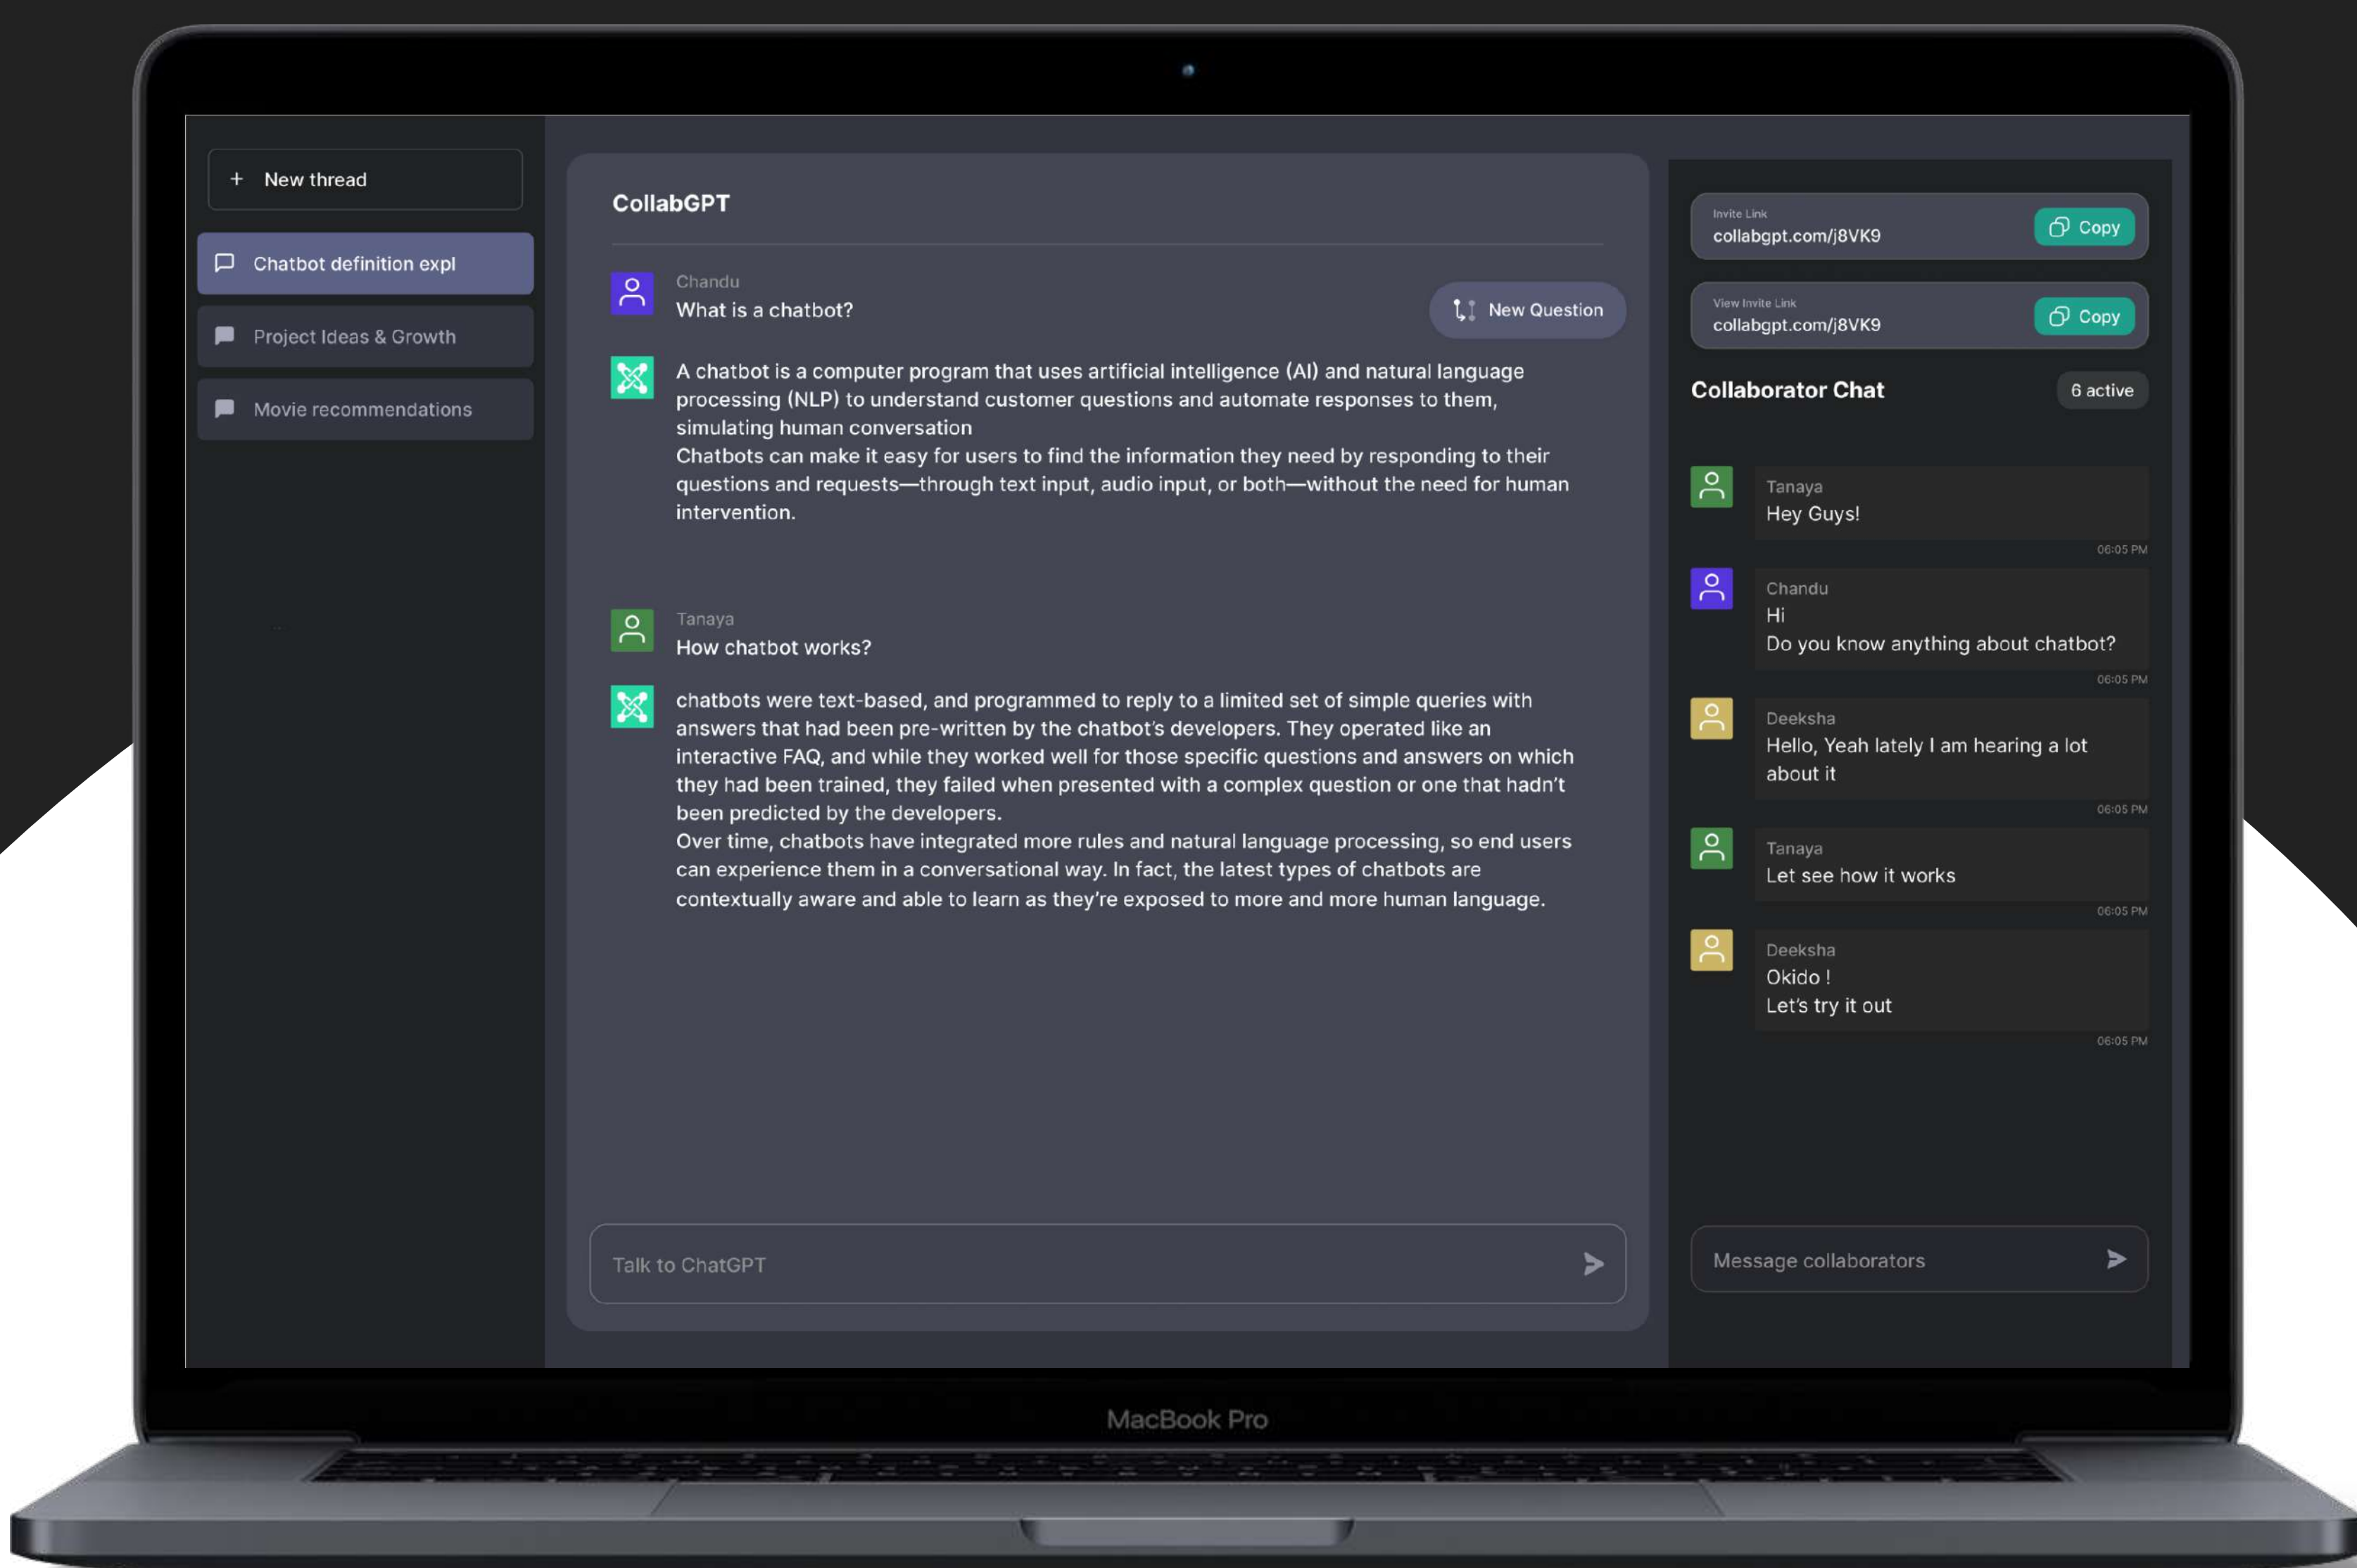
+ New thread

Chatbot definition expl

Project Ideas & Growth

Movie recommendations

CollabGPT

Chandu
What is a chatbot?

New Question

A chatbot is a computer program that uses artificial intelligence (AI) and natural language processing (NLP) to understand customer questions and automate responses to them, simulating human conversation
Chatbots can make it easy for users to find the information they need by responding to their questions and requests—through text input, audio input, or both—without the need for human intervention.

Tanaya
How chatbot works?

chatbots were text-based, and programmed to reply to a limited set of simple queries with answers that had been pre-written by the chatbot's developers. They operated like an interactive FAQ, and while they worked well for those specific questions and answers on which they had been trained, they failed when presented with a complex question or one that hadn't been predicted by the developers.
Over time, chatbots have integrated more rules and natural language processing, so end users can experience them in a conversational way. In fact, the latest types of chatbots are contextually aware and able to learn as they're exposed to more and more human language.

Talk to ChatGPT

Invite Link
collabgpt.com/j8VK9
Copy

View Invite Link
collabgpt.com/j8VK9
Copy

Collaborator Chat
6 active

Tanaya
Hey Guys!
06:05 PM

Chandu
Hi
Do you know anything about chatbot?
06:05 PM

Deeksha
Hello, Yeah lately I am hearing a lot about it
06:05 PM

Tanaya
Let see how it works
06:05 PM

Deeksha
Okido !
Let's try it out
06:05 PM

Message collaborators

MacBook Pro